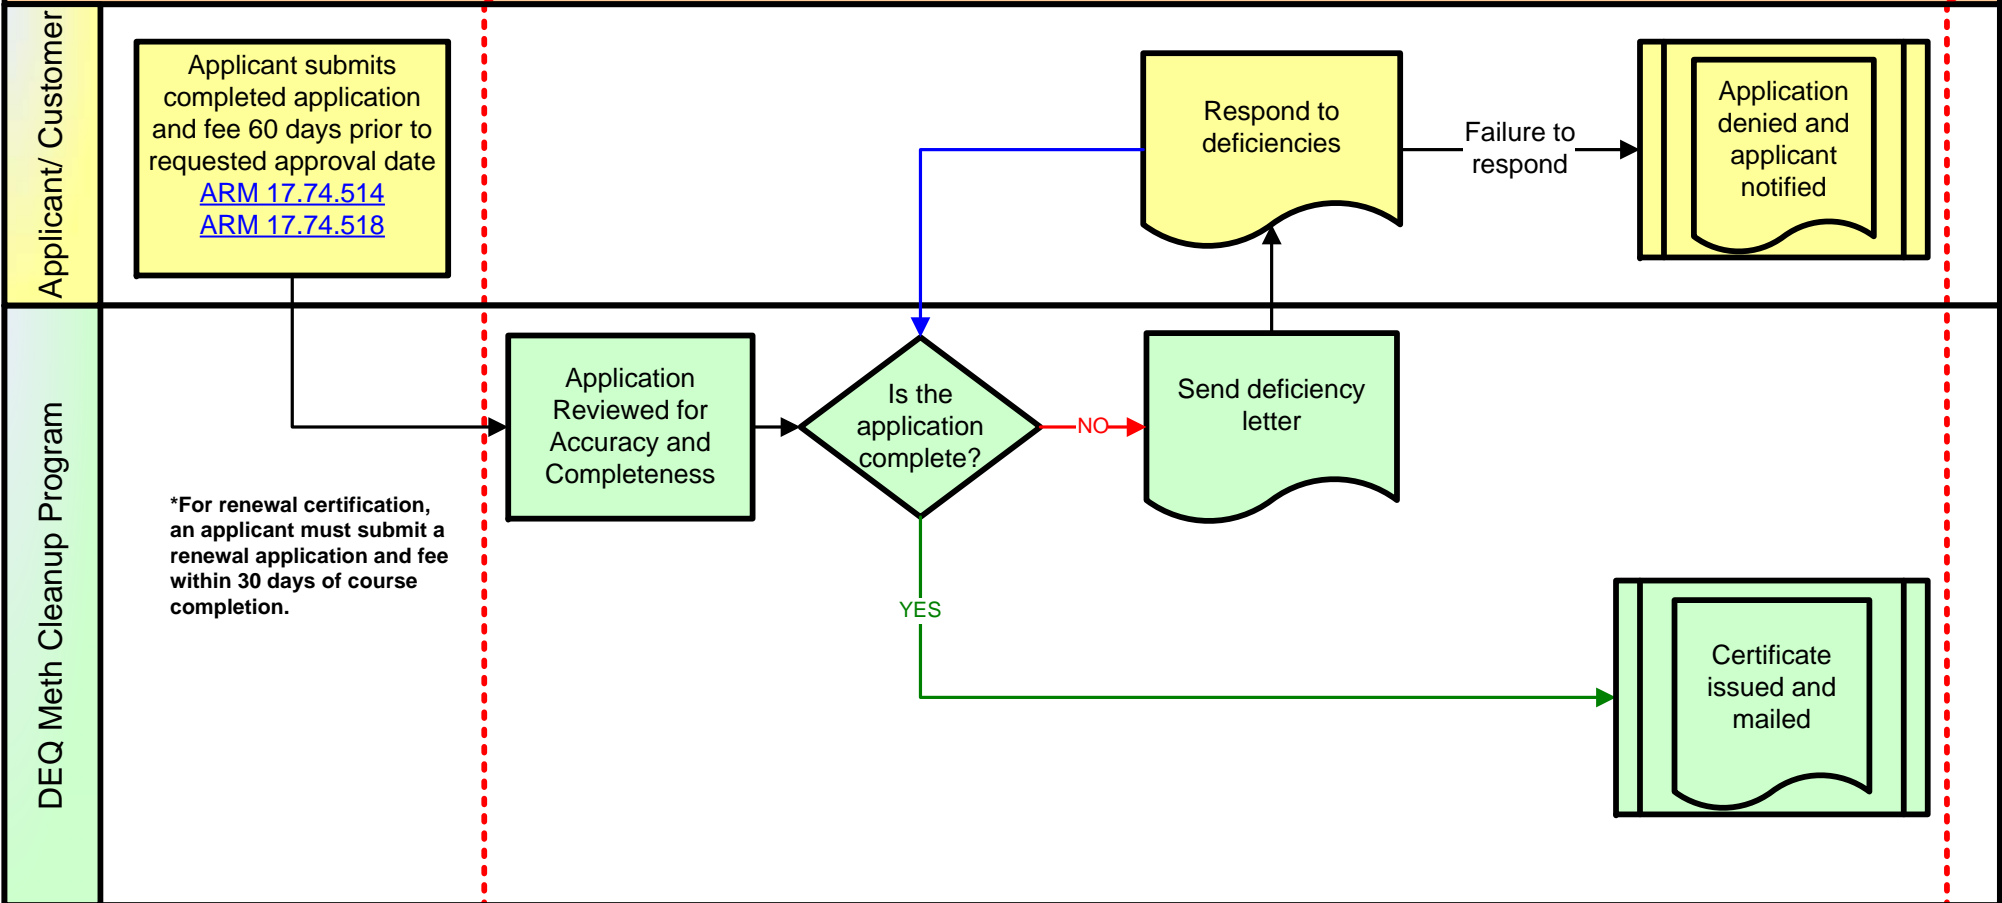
Applicant/ Customer

Applicant submits completed application and fee 60 days prior to requested approval date
ARM 17.74.514
ARM 17.74.518

Respond to deficiencies

Failure to respond

Application denied and applicant notified

DEQ Meth Cleanup Program

Application Reviewed for Accuracy and Completeness

Is the application complete?

NO

Send deficiency letter

*For renewal certification, an applicant must submit a renewal application and fee within 30 days of course completion.

YES

Certificate issued and mailed